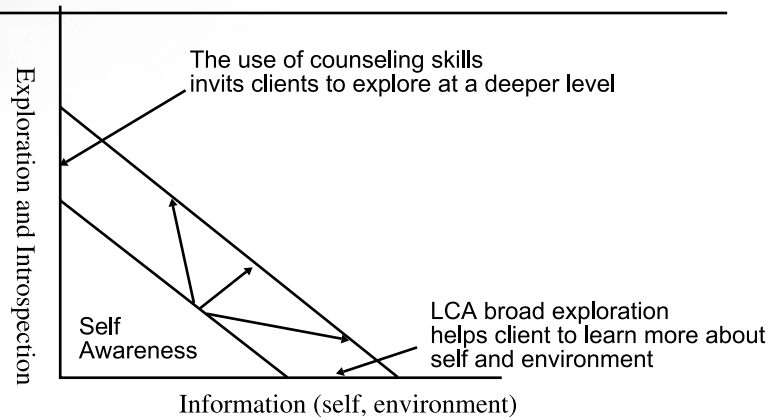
Exploration and Introspection

The use of counseling skills invits clients to explore at a deeper level

Self Awareness

LCA broad exploration helps client to learn more about self and environment

Information (self, environment)